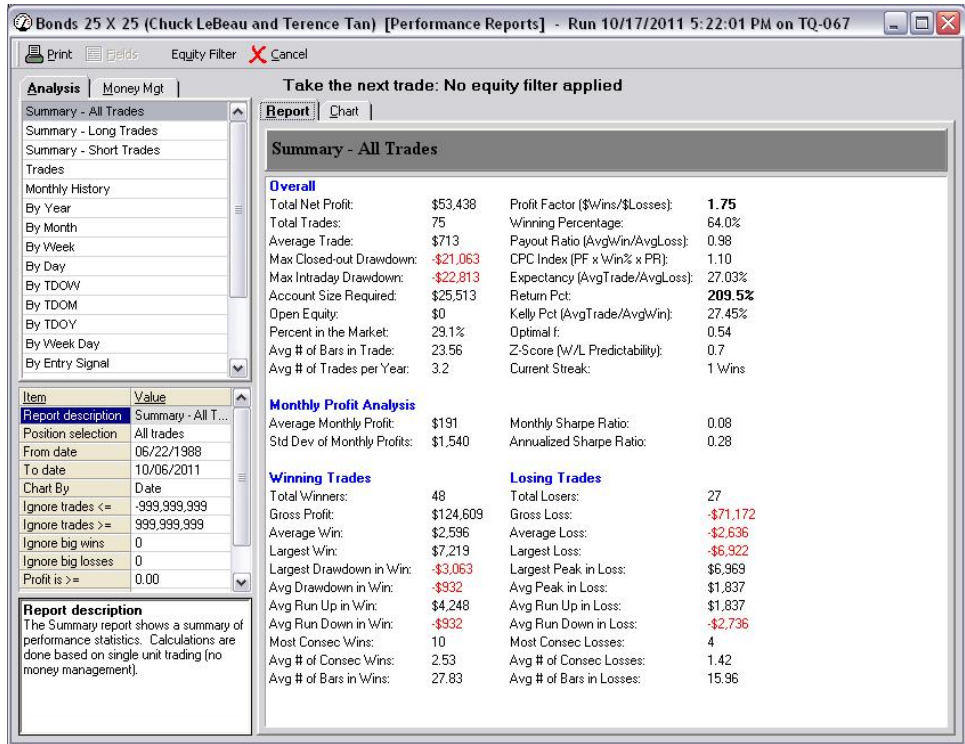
Bonds 25 X 25 (Chuck LeBeau and Terence Tan) [Performance Reports] - Run 10/17/2011 5:22:01 PM on TQ-067

Print Fields Equity Filter Cancel

Analysis | Money Mgt

Take the next trade: No equity filter applied

Summary - All Trades
Summary - Long Trades
Summary - Short Trades
Trades
Monthly History
By Year
By Month
By Week
By Day
By TDOW
By TDOM
By TDOY
By Week Day
By Entry Signal

| Item | Value |
|---|---|
| Report description | Summary - All T... |
| Position selection | All trades |
| From date | 06/22/1988 |
| To date | 10/06/2011 |
| Chart By | Date |
| Ignore trades <= | -999,999,999 |
| Ignore trades >= | 999,999,999 |
| Ignore big wins | 0 |
| Ignore big losses | 0 |
| Profit is >= | 0.00 |

Report description
The Summary report shows a summary of performance statistics. Calculations are done based on single unit trading (no money management).

Report | Chart

Summary - All Trades

Overall

| | | | |
|---|---|---|---|
| Total Net Profit: | $53,438 | Profit Factor ($Wins/$Losses): | 1.75 |
| Total Trades: | 75 | Winning Percentage: | 64.0% |
| Average Trade: | $713 | Payout Ratio (AvgWin/AvgLoss): | 0.98 |
| Max Closed-out Drawdown: | -$21,063 | CPC Index (PF x Win% x PR): | 1.10 |
| Max Intraday Drawdown: | -$22,813 | Expectancy (AvgTrade/AvgLoss): | 27.03% |
| Account Size Required: | $25,513 | Return Pct: | 209.5% |
| Open Equity: | $0 | Kelly Pct (AvgTrade/AvgWin): | 27.45% |
| Percent in the Market: | 29.1% | Optimal f: | 0.54 |
| Avg # of Bars in Trade: | 23.56 | Z-Score (W/L Predictability): | 0.7 |
| Avg # of Trades per Year: | 3.2 | Current Streak: | 1 Wins |

Monthly Profit Analysis

| | | | |
|---|---|---|---|
| Average Monthly Profit: | $191 | Monthly Sharpe Ratio: | 0.08 |
| Std Dev of Monthly Profits: | $1,540 | Annualized Sharpe Ratio: | 0.28 |

| Winning Trades | | Losing Trades | |
|---|---|---|---|
| Total Winners: | 48 | Total Losers: | 27 |
| Gross Profit: | $124,609 | Gross Loss: | -$71,172 |
| Average Win: | $2,596 | Average Loss: | -$2,636 |
| Largest Win: | $7,219 | Largest Loss: | -$6,922 |
| Largest Drawdown in Win: | -$3,063 | Largest Peak in Loss: | $6,969 |
| Avg Drawdown in Win: | -$932 | Avg Peak in Loss: | $1,837 |
| Avg Run Up in Win: | $4,248 | Avg Run Up in Loss: | $1,837 |
| Avg Run Down in Win: | -$932 | Avg Run Down in Loss: | -$2,736 |
| Most Consec Wins: | 10 | Most Consec Losses: | 4 |
| Avg # of Consec Wins: | 2.53 | Avg # of Consec Losses: | 1.42 |
| Avg # of Bars in Wins: | 27.83 | Avg # of Bars in Losses: | 15.96 |